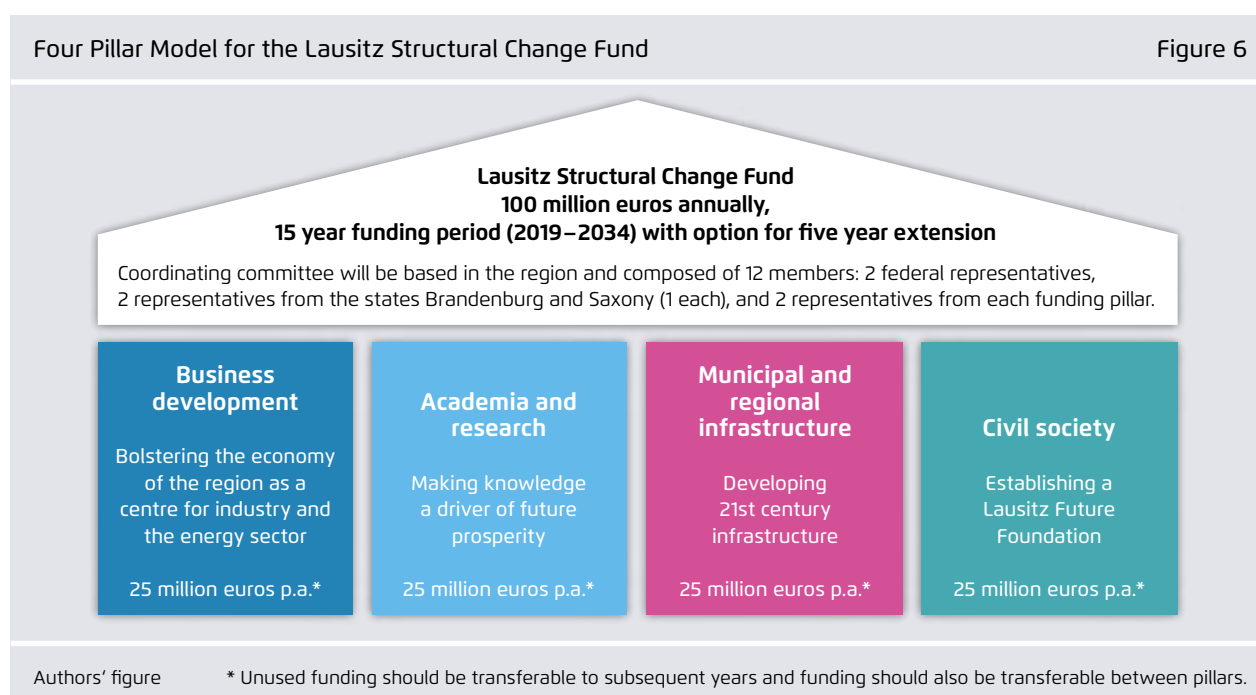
Four Pillar Model for the Lausitz Structural Change Fund

Figure 6

Lausitz Structural Change Fund
100 million euros annually,
15 year funding period (2019 – 2034) with option for five year extension

Coordinating committee will be based in the region and composed of 12 members: 2 federal representatives, 2 representatives from the states Brandenburg and Saxony (1 each), and 2 representatives from each funding pillar.

Business development

Bolstering the economy of the region as a centre for industry and the energy sector

25 million euros p.a.*

Academia and research

Making knowledge a driver of future prosperity

25 million euros p.a.*

Municipal and regional infrastructure

Developing 21st century infrastructure

25 million euros p.a.*

Civil society

Establishing a Lausitz Future Foundation

25 million euros p.a.*

Authors' figure

* Unused funding should be transferable to subsequent years and funding should also be transferable between pillars.